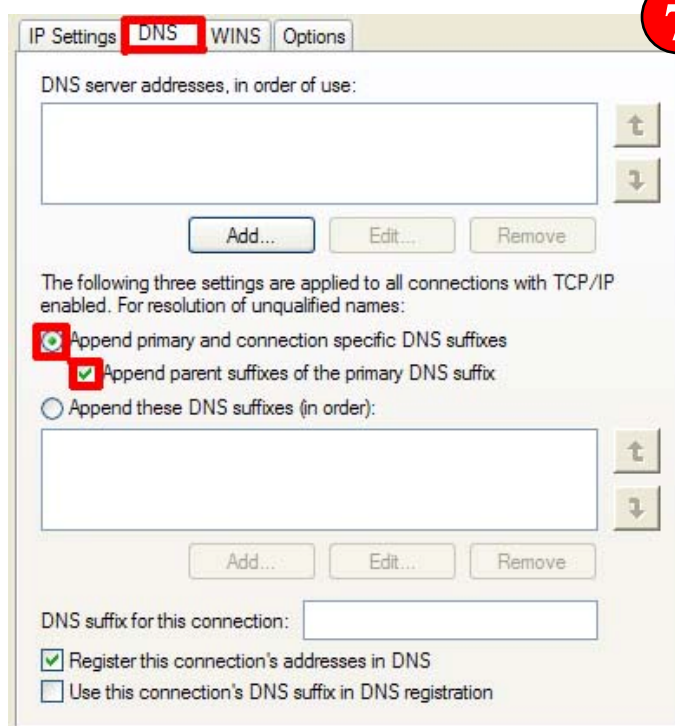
IP Settings DNS WINS Options

7

DNS server addresses, in order of use:

Add... Edit... Remove

The following three settings are applied to all connections with TCP/IP enabled. For resolution of unqualified names:

Append primary and connection specific DNS suffixes

Append parent suffixes of the primary DNS suffix

Append these DNS suffixes (in order):

Add... Edit... Remove

DNS suffix for this connection:

Register this connection's addresses in DNS

Use this connection's DNS suffix in DNS registration